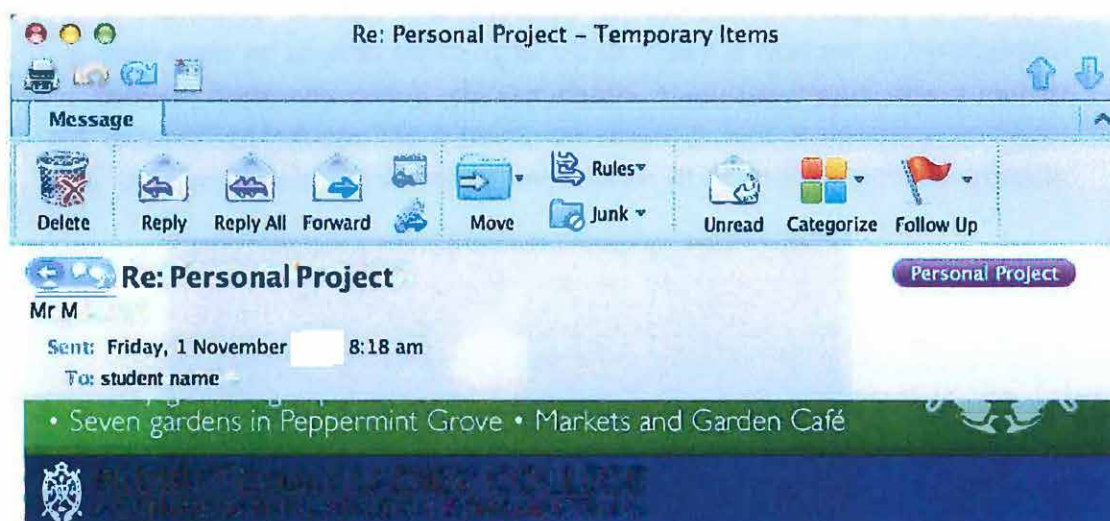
Re: Personal Project – Temporary Items

Message

Delete Reply Reply All Forward Move Rules Junk Unread Categorize Follow Up

Re: Personal Project

Personal Project

Mr M

Sent: Friday, 1 November 8:18 am

To: student name

• Seven gardens in Peppermint Grove • Markets and Garden Café

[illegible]